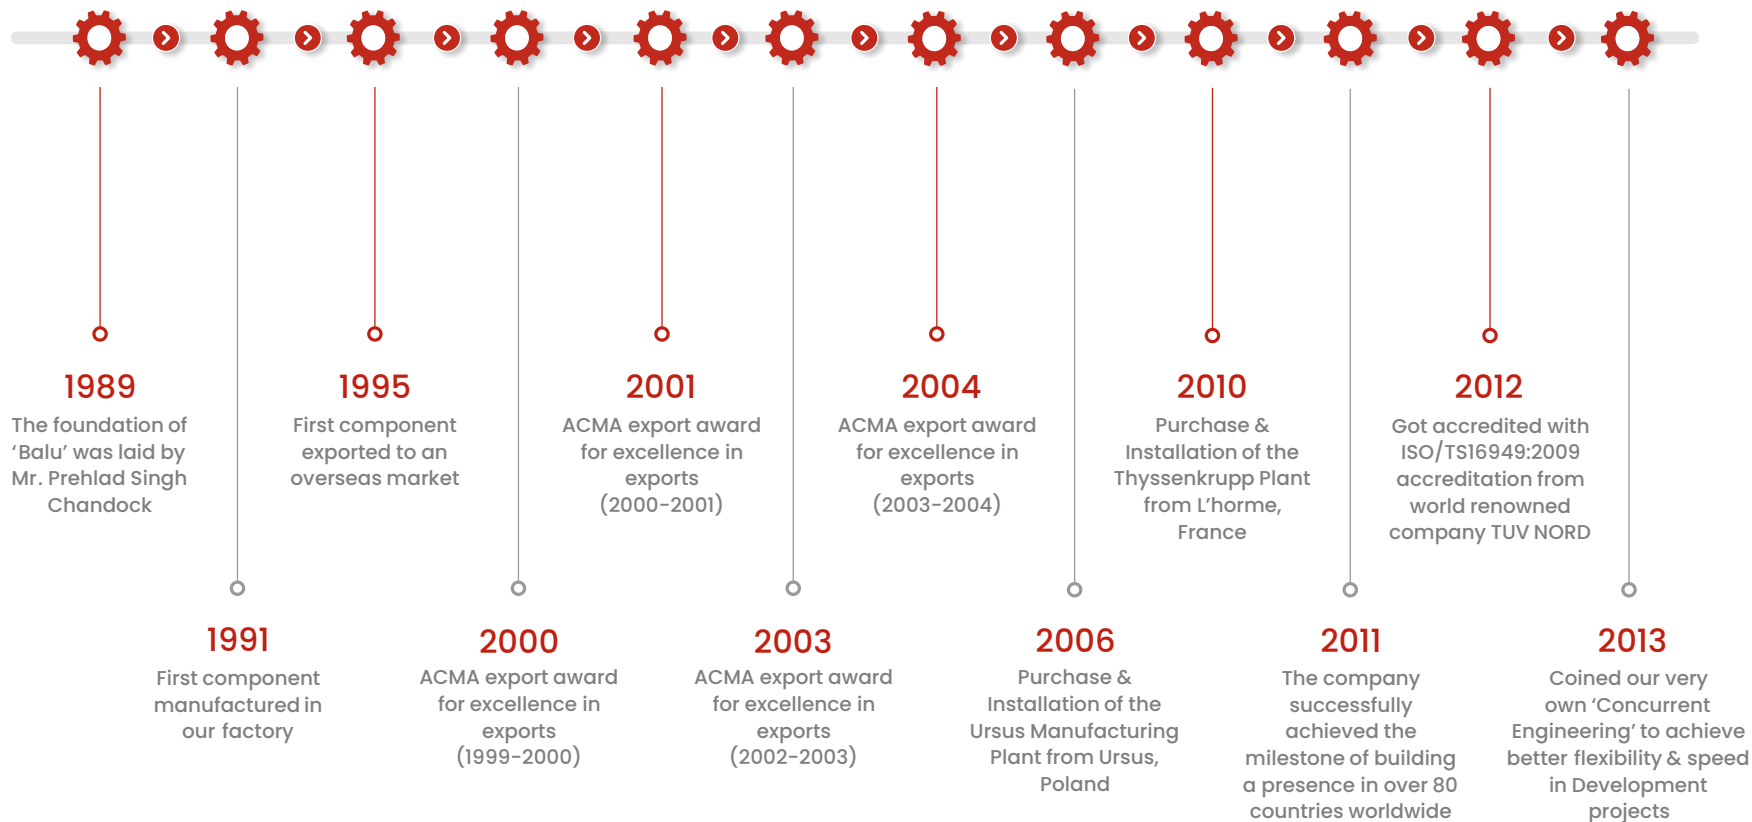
1989
The foundation of 'Balu' was laid by Mr. Prehlad Singh Chandock

1991
First component manufactured in our factory

1995
First component exported to an overseas market

2000
ACMA export award for excellence in exports (1999-2000)

2001
ACMA export award for excellence in exports (2000-2001)

2003
ACMA export award for excellence in exports (2002-2003)

2004
ACMA export award for excellence in exports (2003-2004)

2006
Purchase & Installation of the Ursus Manufacturing Plant from Ursus, Poland

2010
Purchase & Installation of the Thyssenkrupp Plant from L'horme, France

2011
The company successfully achieved the milestone of building a presence in over 80 countries worldwide

2012
Got accredited with ISO/TS16949:2009 accreditation from world renowned company TUV NORD

2013
Coined our very own 'Concurrent Engineering' to achieve better flexibility & speed in Development projects